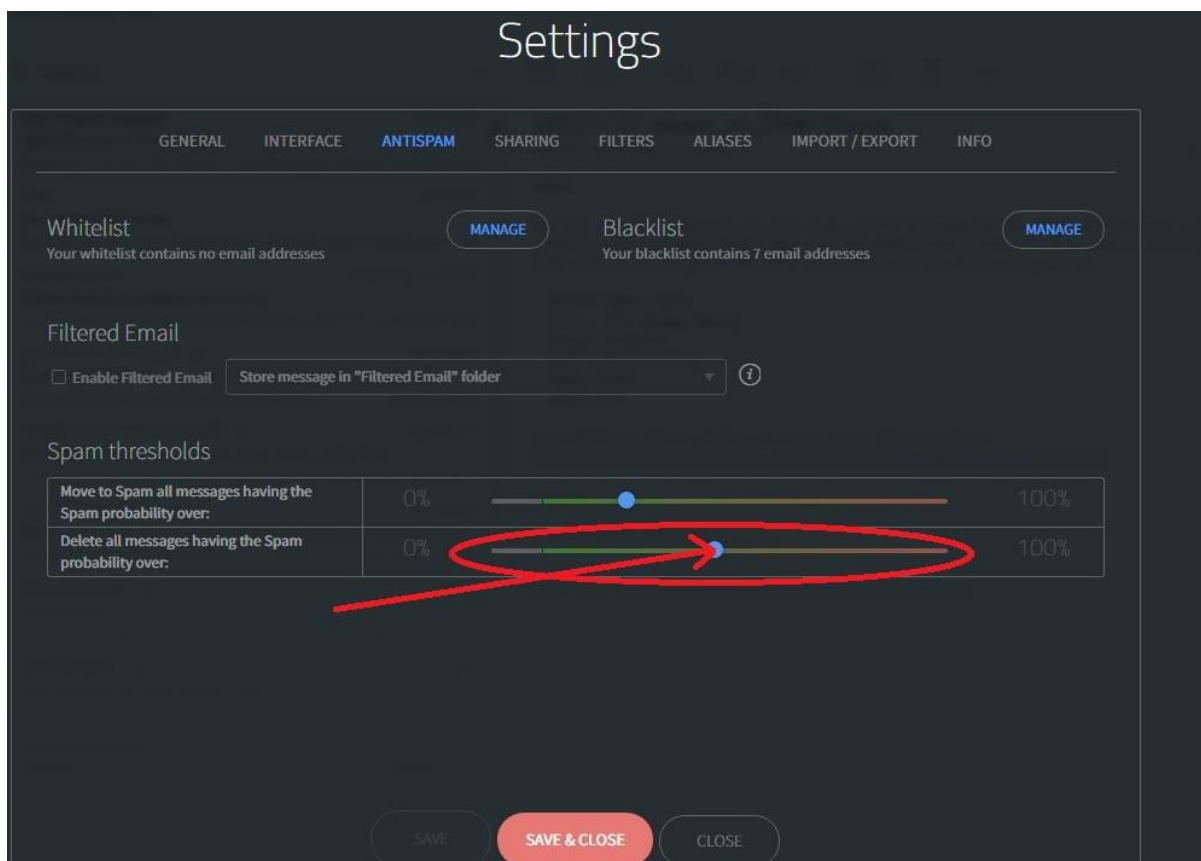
Settings

GENERAL INTERFACE ANTISPAM SHARING FILTERS ALIASES IMPORT / EXPORT INFO

Whitelist
Your whitelist contains no email addresses

MANAGE

Blacklist
Your blacklist contains 7 email addresses

MANAGE

Filtered Email

Enable Filtered Email Store message in "Filtered Email" folder

Spam thresholds

| Move to Spam all messages having the Spam probability over: | 0% | 100% |
|---|---|---|
| Delete all messages having the Spam probability over: | 0% | 100% |

SAVE SAVE & CLOSE CLOSE